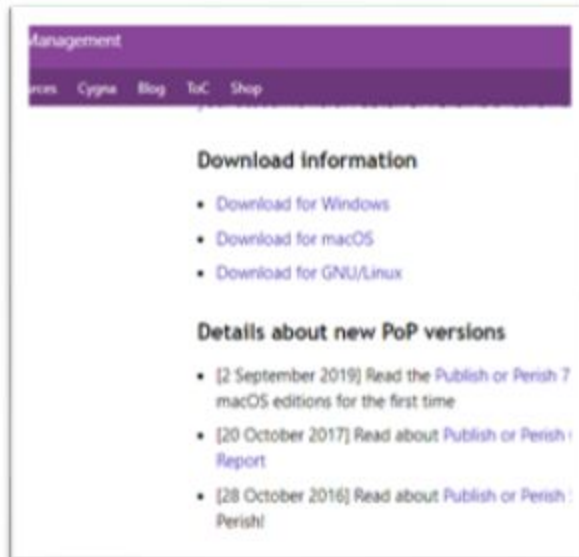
Management

rces Cygna Blog ToC Shop

Download information

- Download for Windows
- Download for macOS
- Download for GNU/Linux

Details about new PoP versions

- [2 September 2019] Read the Publish or Perish 7 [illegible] macOS editions for the first time
- [20 October 2017] Read about Publish or Perish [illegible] Report
- [28 October 2016] Read about Publish or Perish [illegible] Perish!